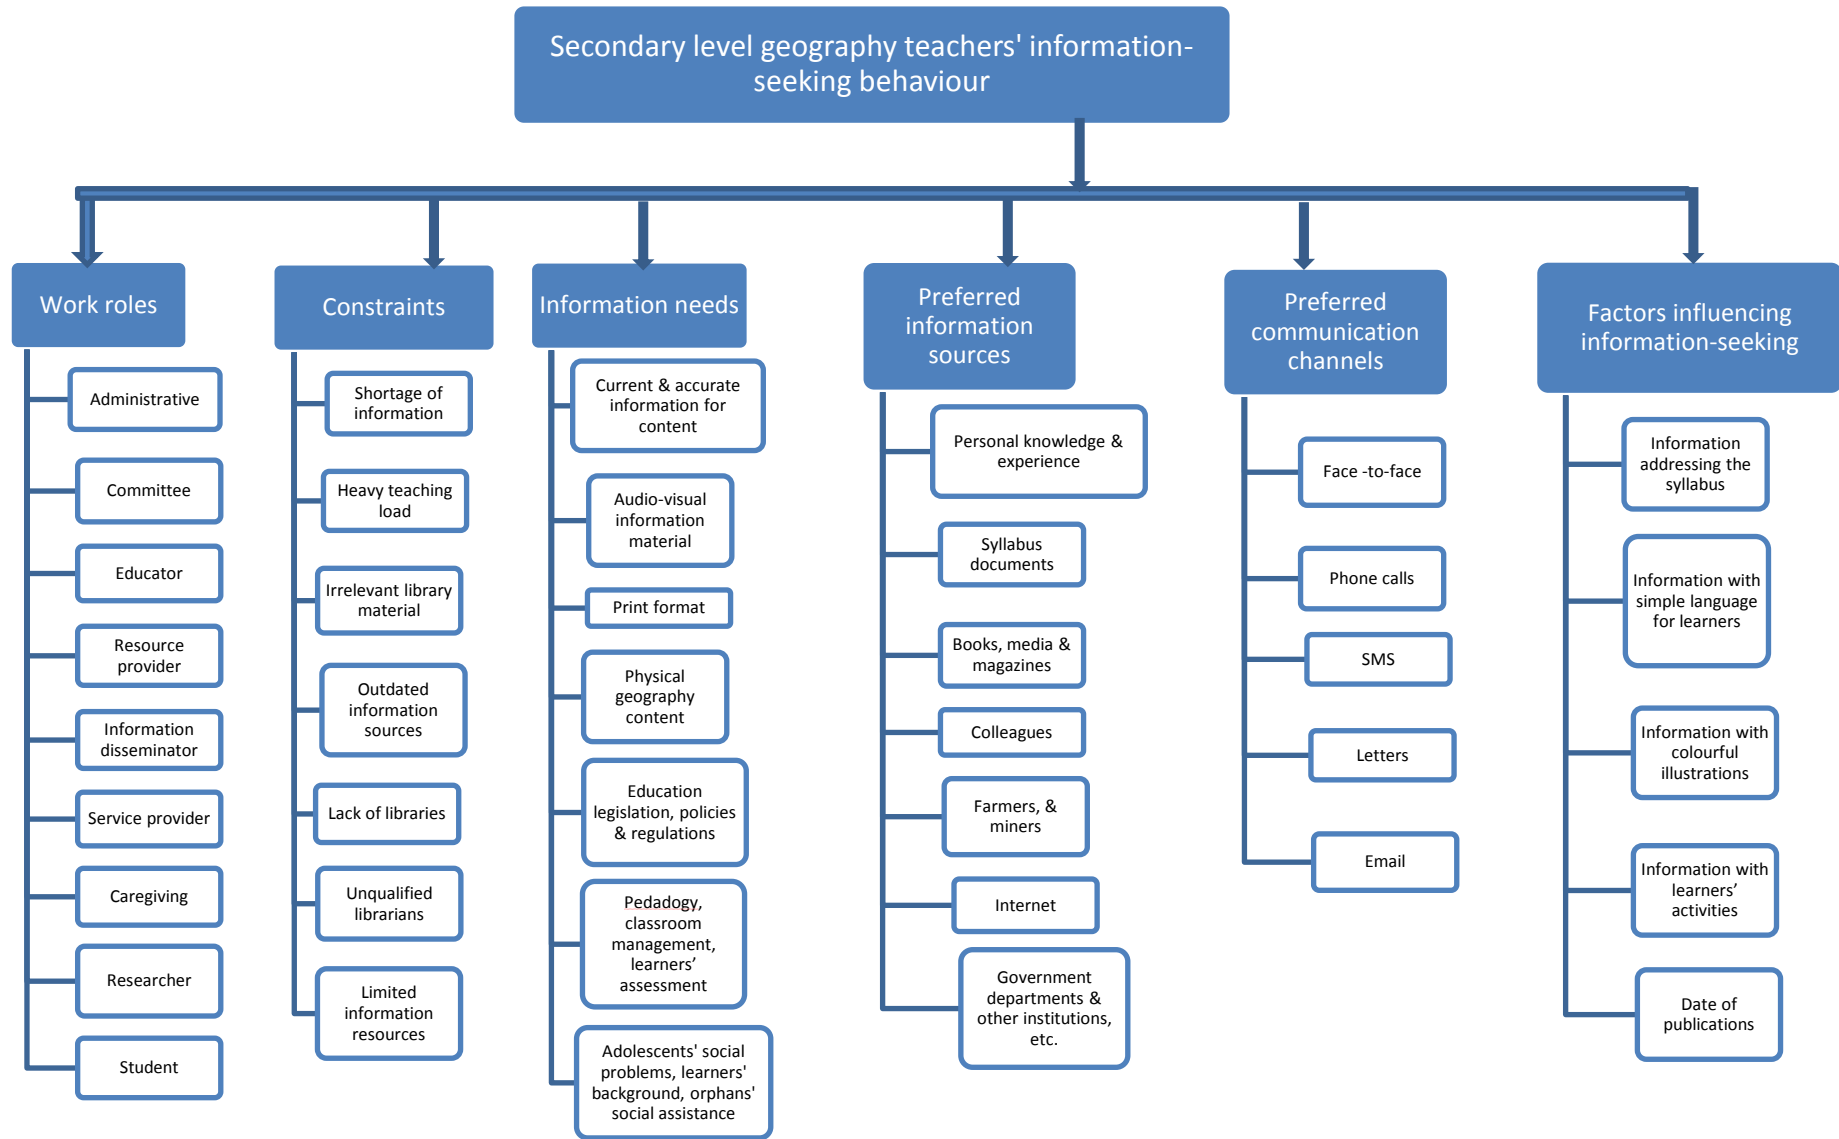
Secondary level geography teachers' information-seeking behaviour

Work roles

Administrative

Committee

Educator

Resource provider

Information disseminator

Service provider

Caregiving

Researcher

Student

Constraints

Shortage of information

Heavy teaching load

Irrelevant library material

Outdated information sources

Lack of libraries

Unqualified librarians

Limited information resources

Information needs

Current & accurate information for content

Audio-visual information material

Print format

Physical geography content

Education legislation, policies & regulations

Pedadogy, classroom management, learners' assessment

Adolescents' social problems, learners' background, orphans' social assistance

Preferred information sources

Personal knowledge & experience

Syllabus documents

Books, media & magazines

Colleagues

Farmers, & miners

Internet

Government departments & other institutions, etc.

Preferred communication channels

Face -to-face

Phone calls

SMS

Letters

Email

Factors influencing information-seeking

Information addressing the syllabus

Information with simple language for learners

Information with colourful illustrations

Information with learners' activities

Date of publications